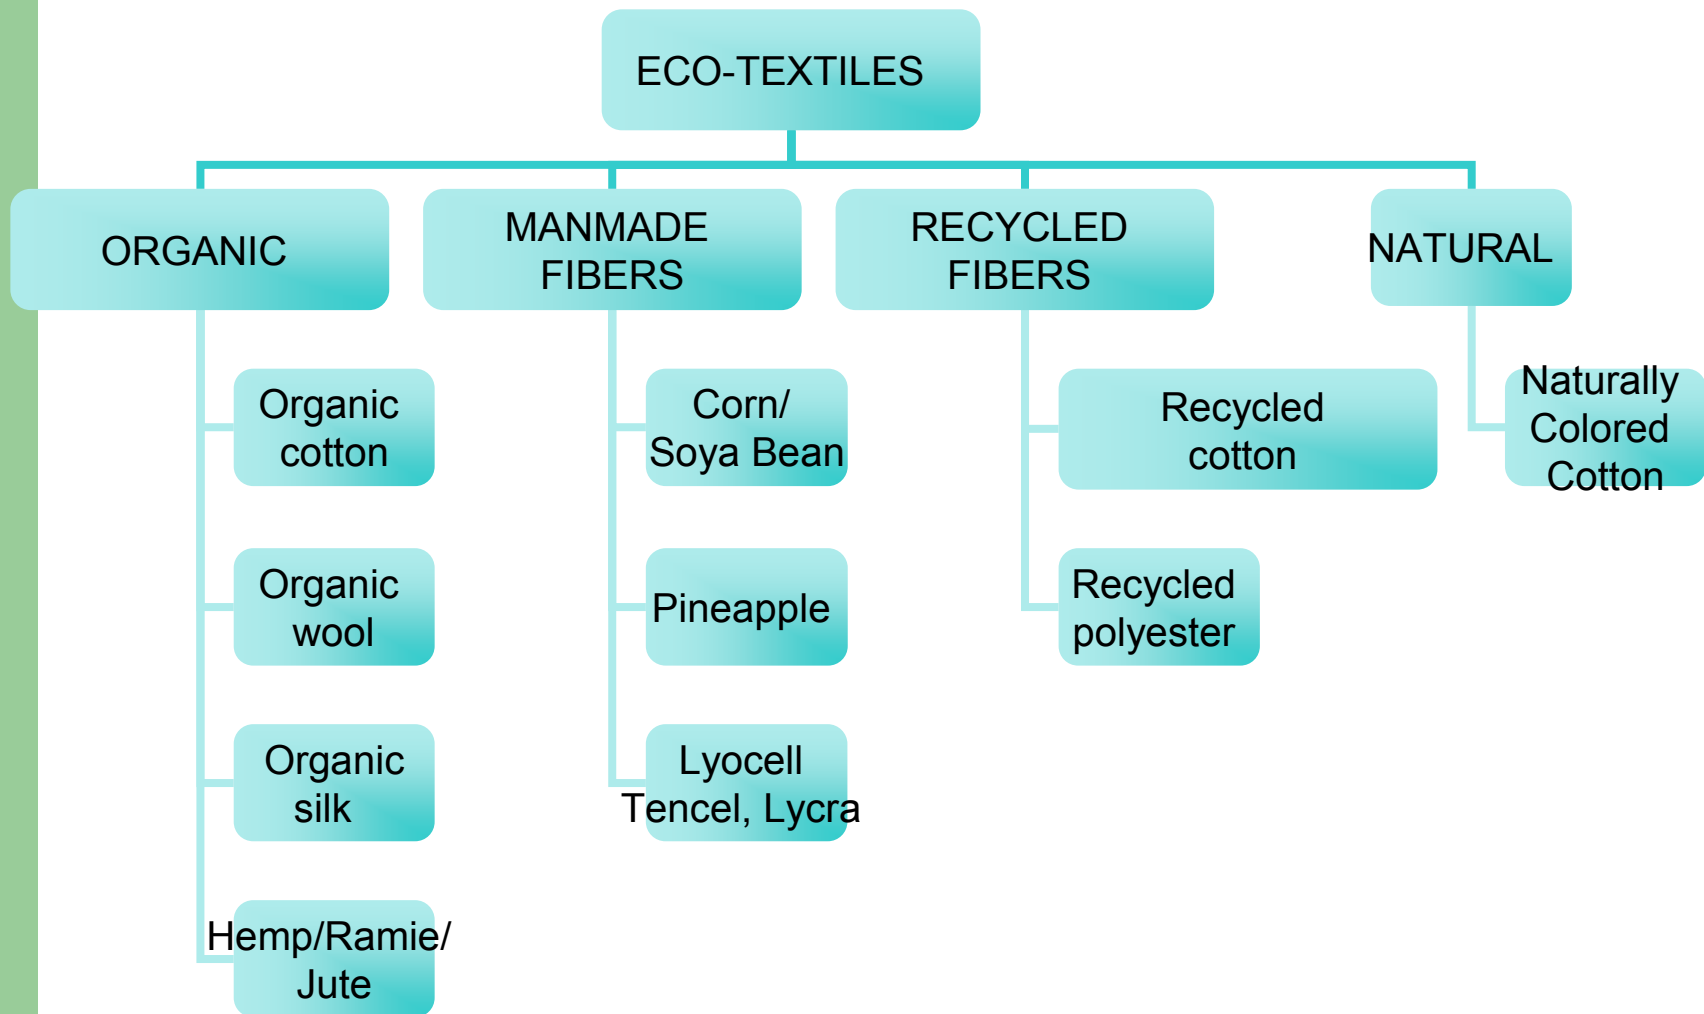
ECO-TEXTILES

ORGANIC

Organic cotton

Organic wool

Organic silk

Hemp/Ramie/ Jute

MANMADE FIBERS

Corn/ Soya Bean

Pineapple

Lyocell Tencel, Lycra

RECYCLED FIBERS

Recycled cotton

Recycled polyester

NATURAL

Naturally Colored Cotton